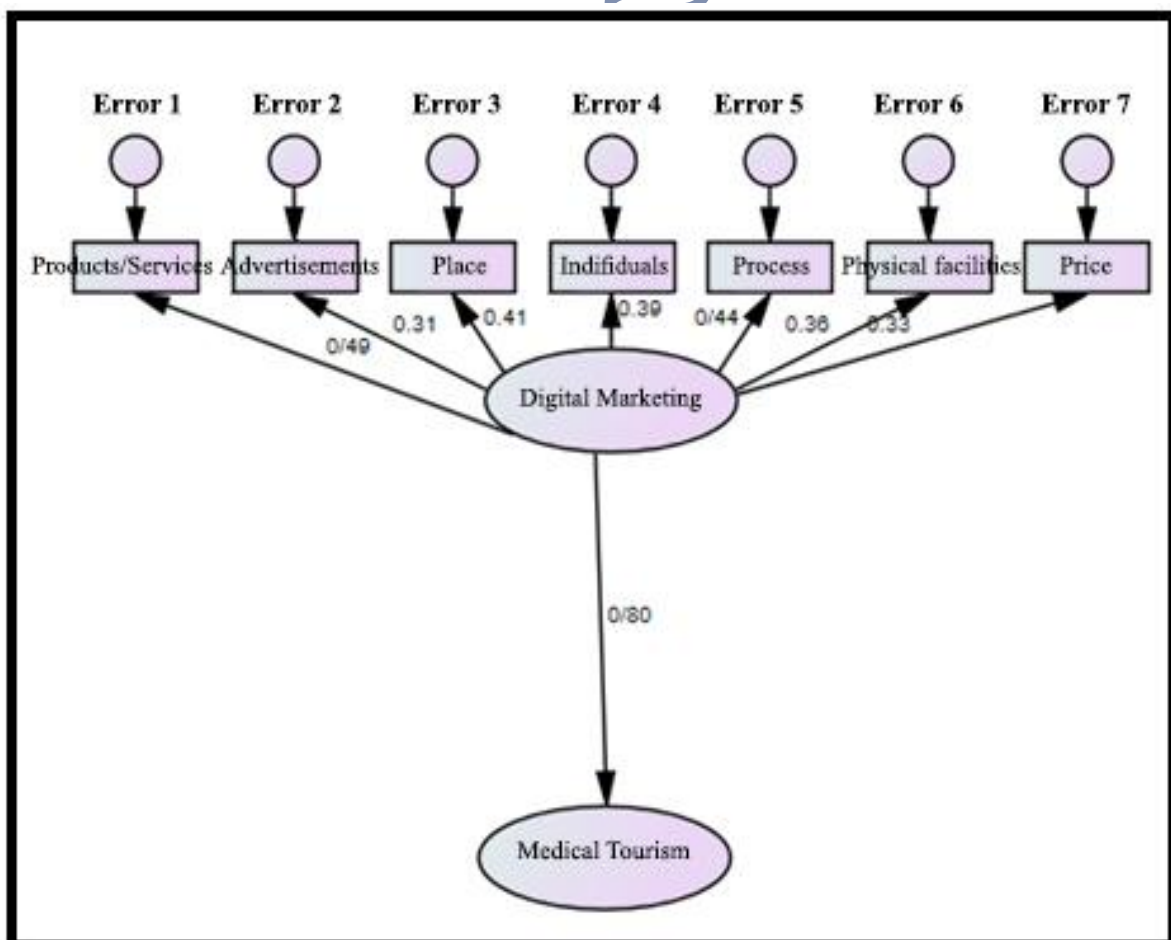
Error 1 Error 2 Error 3 Error 4 Error 5 Error 6 Error 7

Products/Services Advertisements Place Indifiduals Process Physical facilities Price

0/49 0.31 0.41 0.39 0/44 0.36 0.33

Digital Marketing

0/80

Medical Tourism